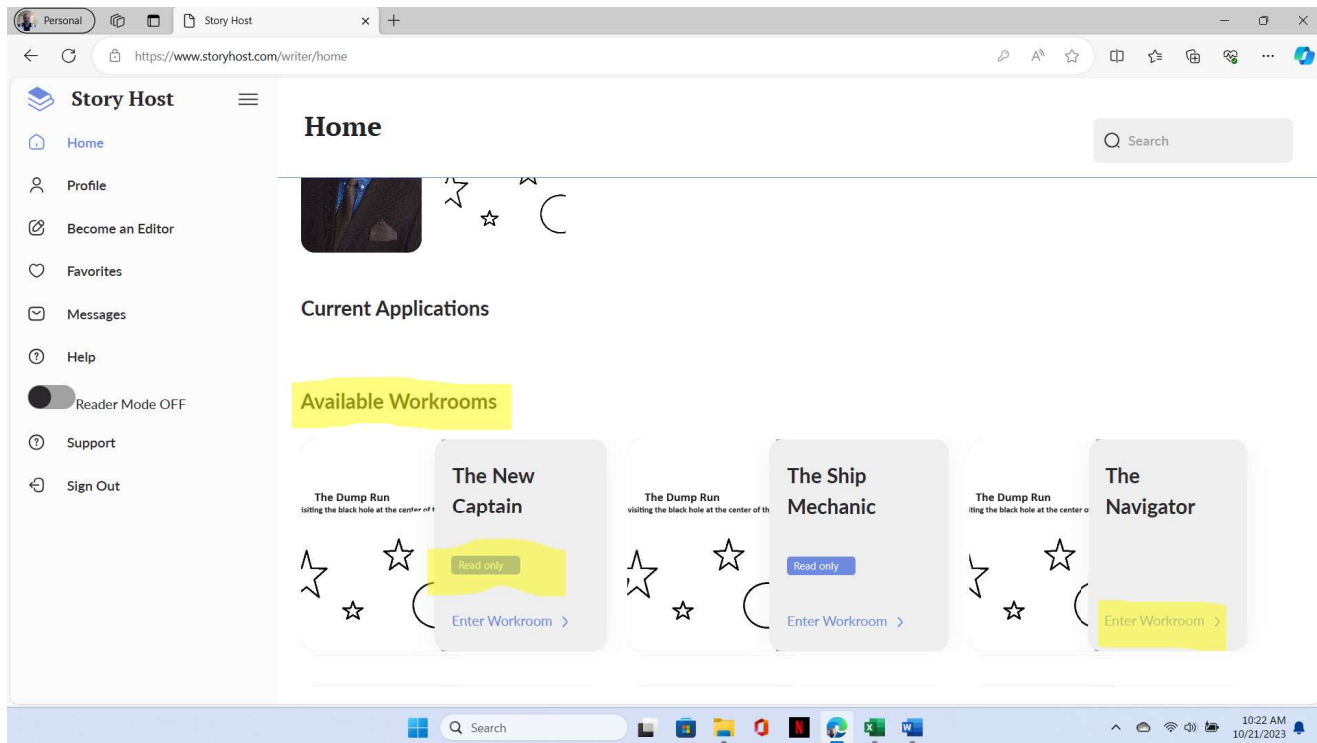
Personal

Story Host

https://www.storyhost.com/writer/home

Story Host

Home

Profile

Become an Editor

Favorites

Messages

Help

Reader Mode OFF

Support

Sign Out

Home

Search

Current Applications

Available Workrooms

The Dump Run
isiting the black hole at the center of t

The New Captain

Read only

Enter Workroom >

The Dump Run
isiting the black hole at the center of th

The Ship Mechanic

Read only

Enter Workroom >

The Dump Run
iting the black hole at the center o

The Navigator

Enter Workroom >

Search

10:22 AM
10/21/2023